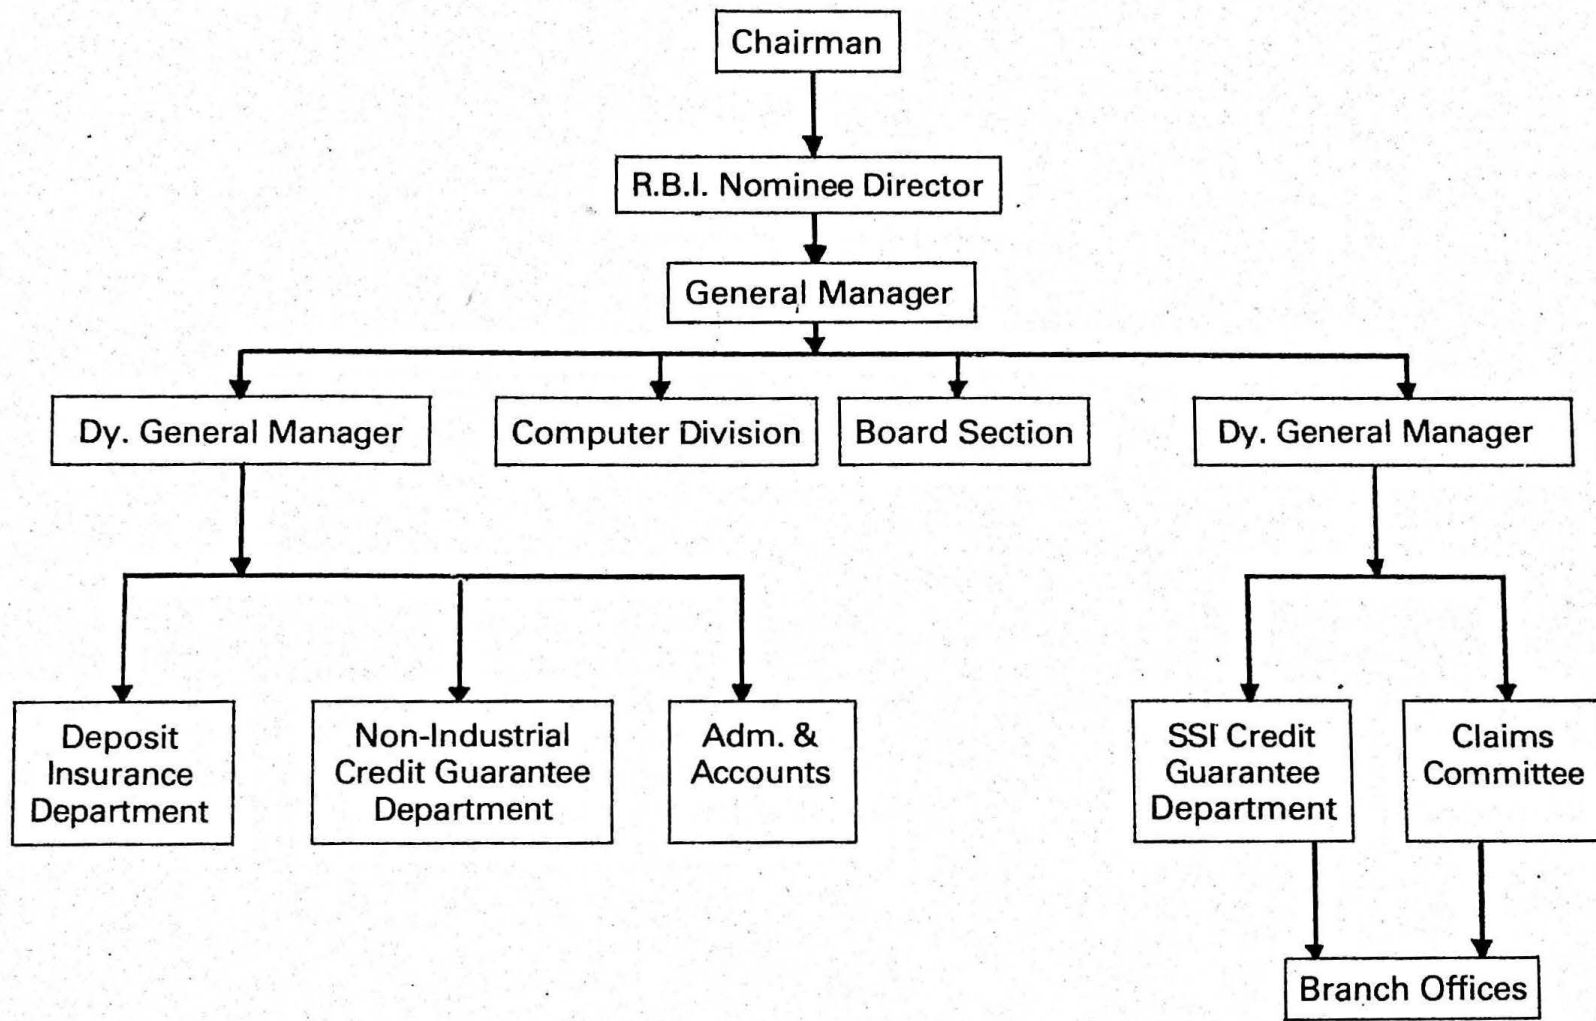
Chairman

R.B.I. Nominee Director

General Manager

Dy. General Manager

Computer Division

Board Section

Dy. General Manager

Deposit Insurance Department

Non-Industrial Credit Guarantee Department

Adm. & Accounts

SSI Credit Guarantee Department

Claims Committee

Branch Offices